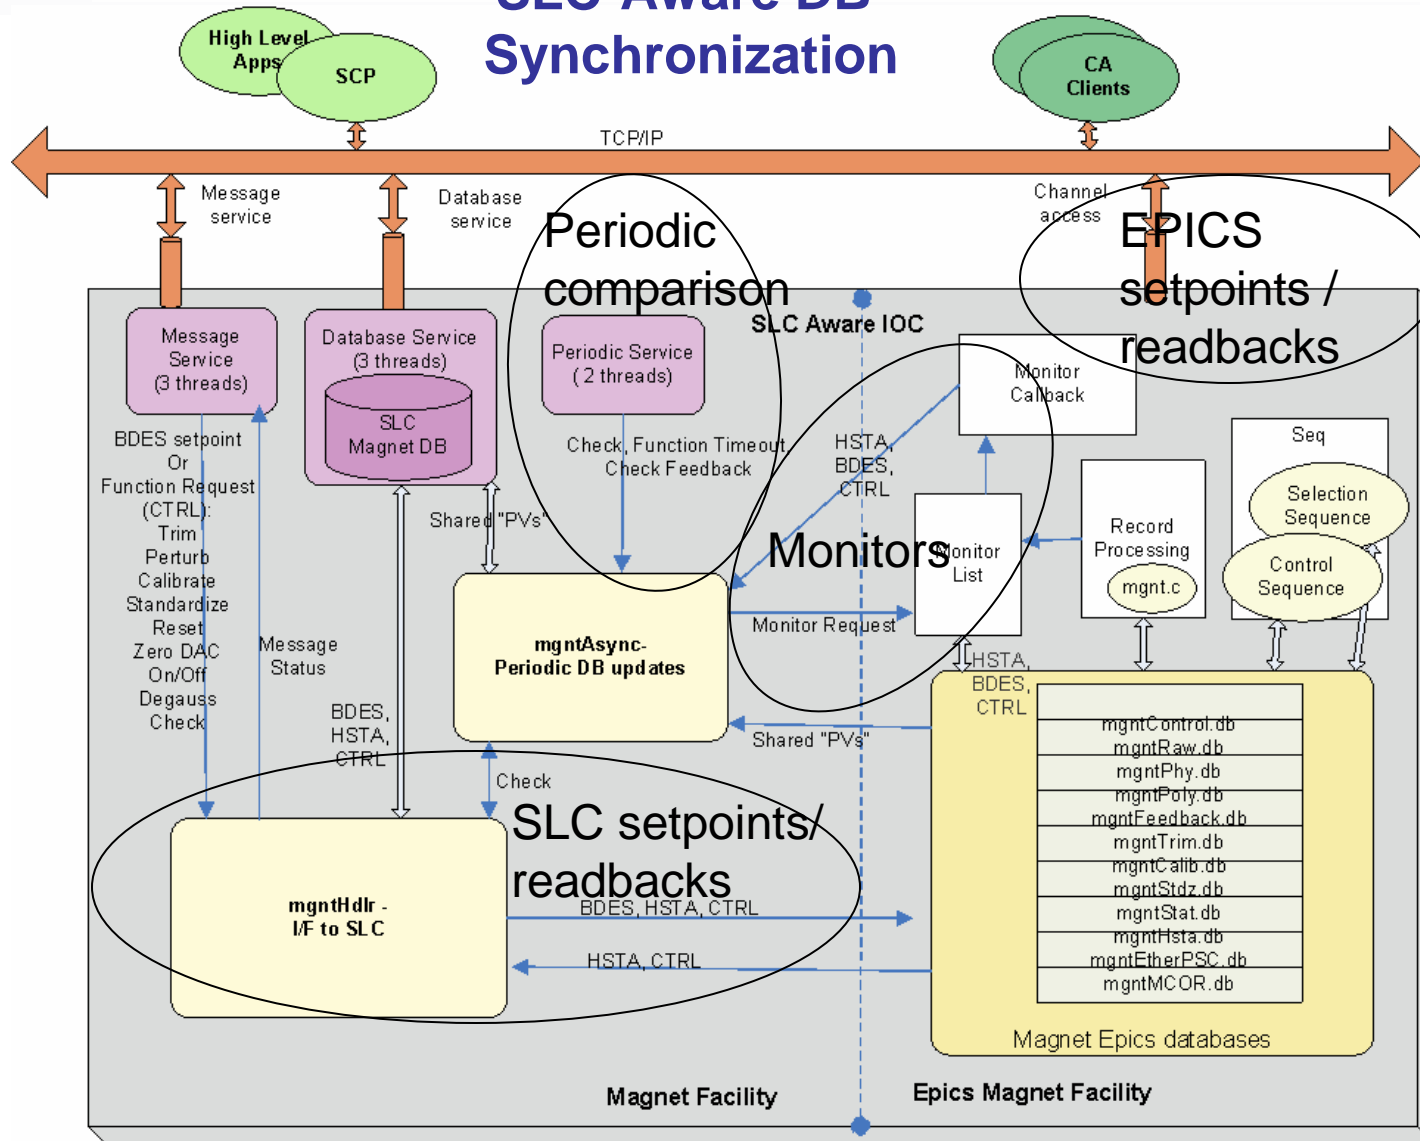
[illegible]
Synchronization

High Level Apps
SCP
CA Clients
TCP/IP
Message service
Database service
Channel access
Periodic comparison
EPICS setpoints / readbacks
SLC Aware IOC
Message Service (3 threads)
Database Service (3 threads)
SLC Magnet DB
Periodic Service (2 threads)
Monitor Callback
Seq
Selection Sequence
Control Sequence
Record Processing
mgnt.c
BDES setpoint Or Function Request (CTRL): Trim Perturb Calibrate Standardize Reset Zero DAC On/Off Degauss Check
Check, Function Timeout Check Feedback
HSTA, BDES, CTRL
Shared "PVs"
Monitors
Monitor List
mgntAsync- Periodic DB updates
Monitor Request
Message Status
BDES, HSTA, CTRL
HSTA, BDES, CTRL
Shared "PVs"
mgntControl.db
mgntRaw.db
mgntPhy.db
mgntPoly.db
mgntFeedback.db
mgntTrim.db
mgntCalib.db
mgntStdz.db
mgntStat.db
mgntHsta.db
mgntEtherPSC.db
mgntMCOR.db
Check
SLC setpoints/ readbacks
mgntHdlr - I/F to SLC
BDES, HSTA, CTRL
HSTA, CTRL
Magnet Epics databases
Magnet Facility
Epics Magnet Facility